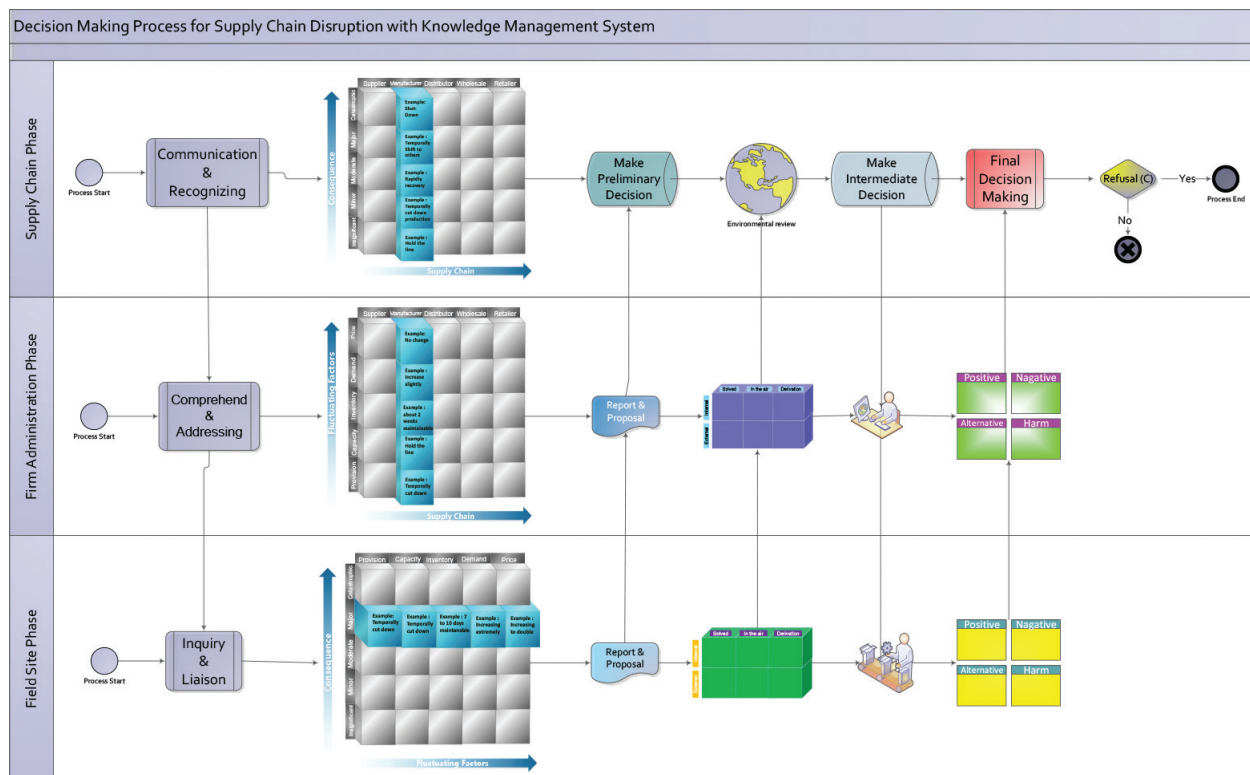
Decision Making Process for Supply Chain Disruption with Knowledge Management System

Supply Chain Phase

Process Start

Communication & Recognizing

Supplier Manufacturer Distributor Wholesale Retailer

Catastrophic Major Moderate Minor Insignificant

Example: Shut-Down

Example : Temporally Shift to others

Example : Rapidly recovery

Example : Temporally cut down production

Example : Hold the line

Consequence

Supply Chain

Make Preliminary Decision

Environmental review

Make Intermediate Decision

Final Decision Making

Refusal (C)

Yes

No

Process End

Firm Administration Phase

Process Start

Comprehend & Addressing

Supplier Manufacturer Distributor Wholesale Retailer

Price Demand Inventory Capacity Provision

Example: No change

Example : Increase slightly

Example : about 2 weeks maintainable

Example : Hold the line

Example : Temporally cut down

Fluctuating Factors

Supply Chain

Report & Proposal

Solved In the air Deviation

Internal External

Positive Nagative

Alternative Harm

Field Site Phase

Process Start

Inquiry & Liaison

Provision Capacity Inventory Demand Price

Catastrophic Major Moderate Minor Insignificant

Example: Temporally cut down

Example : Temporally cut down

Example : 7 to 10 days maintainable

Example : Increasing extremely

Example : Increasing to double

Consequence

Fluctuating Factors

Report & Proposal

Solved In the air Deviation

Internal External

Positive Nagative

Alternative Harm